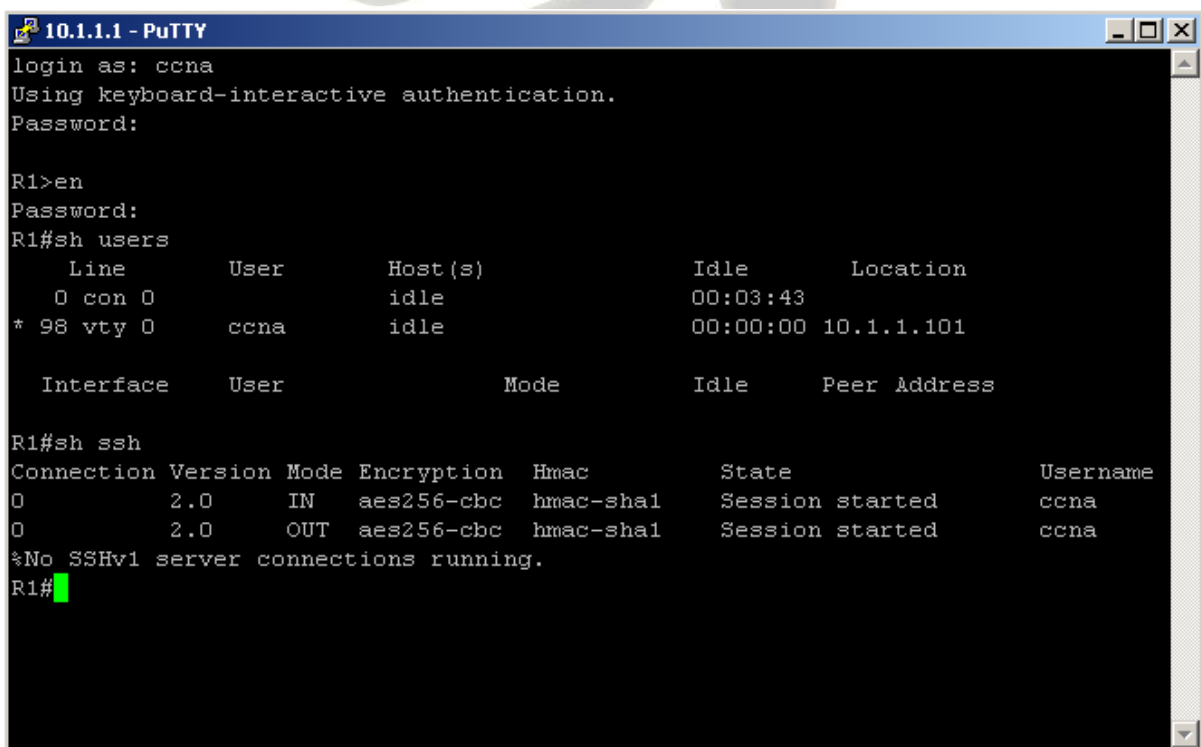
10.1.1.1 - PuTTY

login as: ccna
Using keyboard-interactive authentication.
Password:

R1>en
Password:
R1#sh users
    Line       User       Host(s)              Idle       Location
   0 con 0                idle                 00:03:43
* 98 vty 0     ccna       idle                 00:00:00 10.1.1.101

  Interface    User               Mode         Idle     Peer Address

R1#sh ssh
Connection Version Mode Encryption  Hmac         State                 Username
0          2.0     IN   aes256-cbc  hmac-sha1    Session started       ccna
0          2.0     OUT  aes256-cbc  hmac-sha1    Session started       ccna
%No SSHv1 server connections running.
R1#